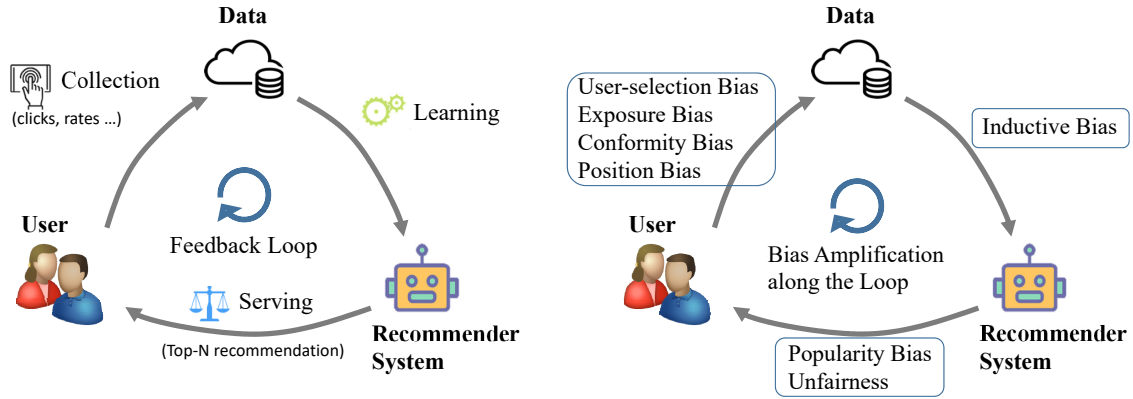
Data

Collection
(clicks, rates ...)

Learning

Feedback Loop

User

Serving
(Top-N recommendation)

Recommender System

Data

User-selection Bias
Exposure Bias
Conformity Bias
Position Bias

Inductive Bias

User

Bias Amplification along the Loop

Popularity Bias
Unfairness

Recommender System